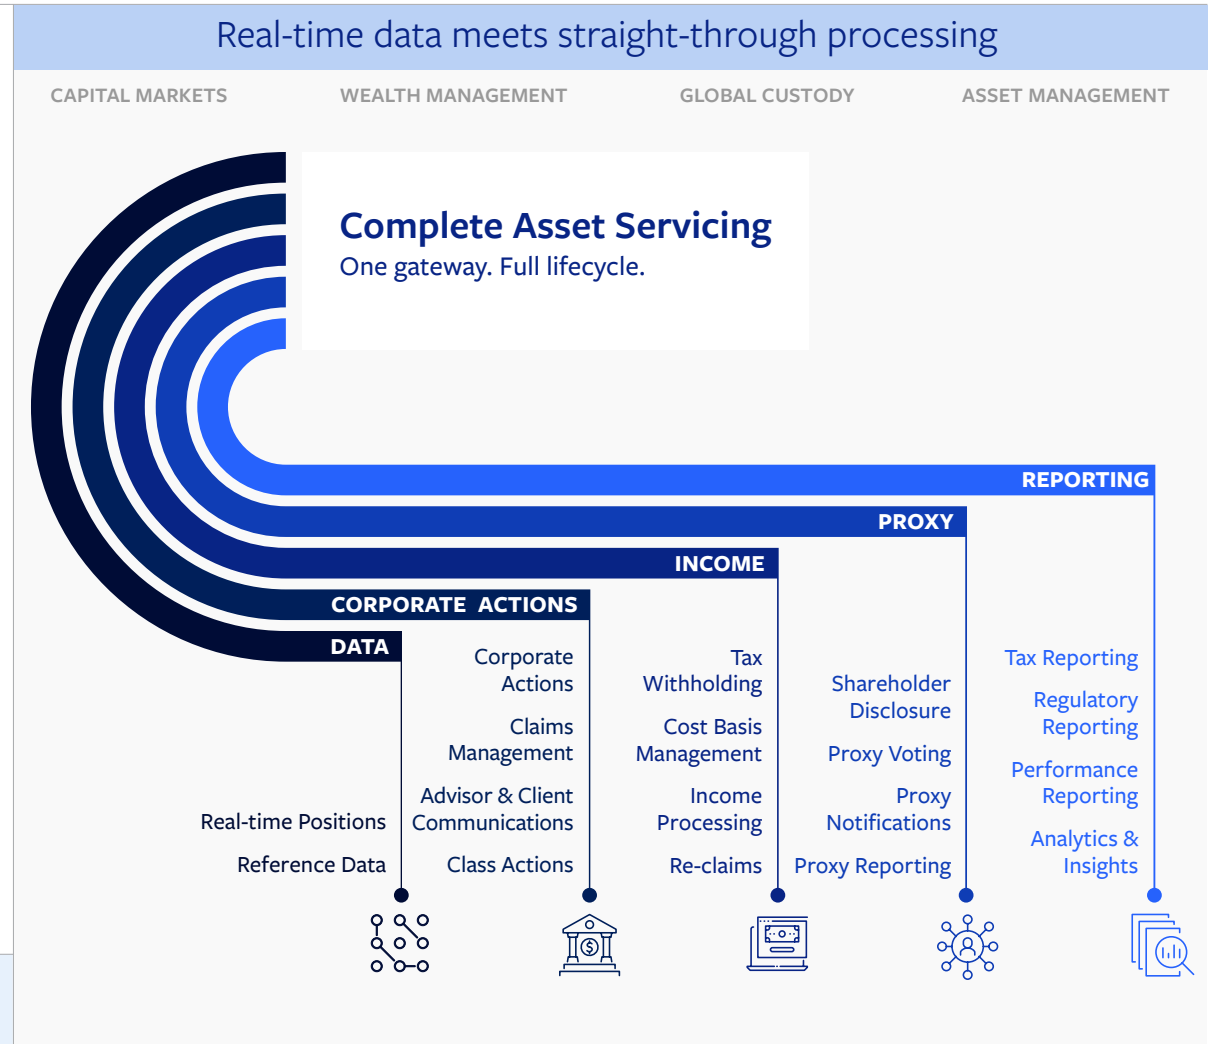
Real-time data meets straight-through processing

CAPITAL MARKETS WEALTH MANAGEMENT GLOBAL CUSTODY ASSET MANAGEMENT

Complete Asset Servicing
One gateway. Full lifecycle.

REPORTING
PROXY
INCOME
CORPORATE ACTIONS
DATA

Real-time Positions
Reference Data

Corporate Actions
Claims Management
Advisor & Client Communications
Class Actions

Tax Withholding
Cost Basis Management
Income Processing
Re-claims

Shareholder Disclosure
Proxy Voting
Proxy Notifications
Proxy Reporting

Tax Reporting
Regulatory Reporting
Performance Reporting
Analytics & Insights